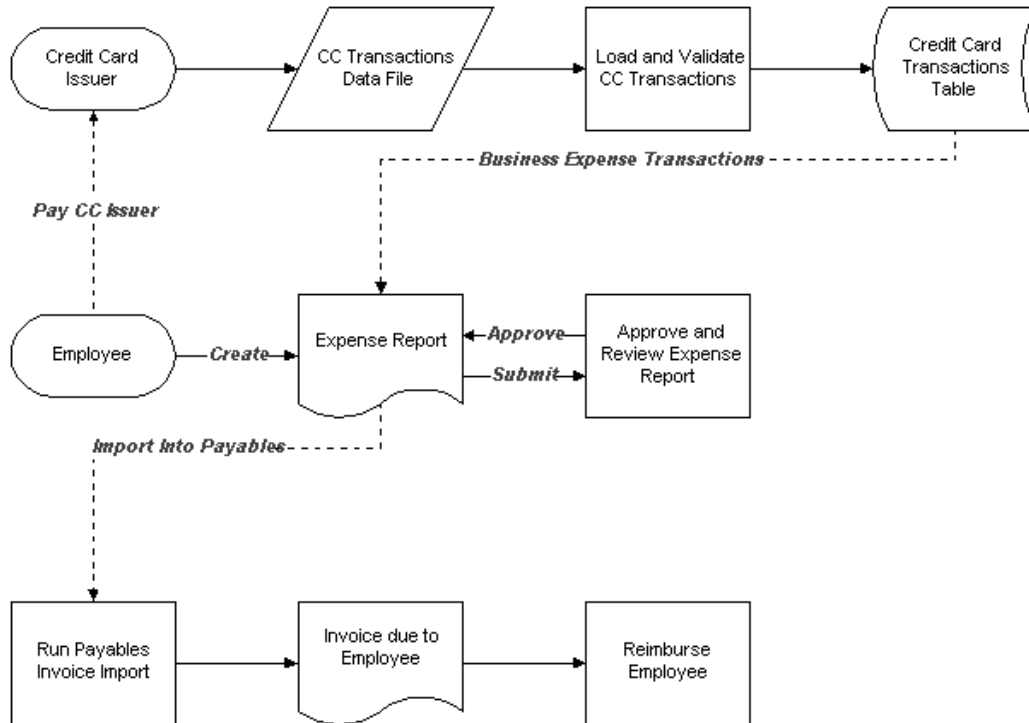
Credit Card Issuer

CC Transactions Data File

Load and Validate CC Transactions

Credit Card Transactions Table

Business Expense Transactions

Pay CC Issuer

Employee

Create

Expense Report

Approve

Submit

Approve and Review Expense Report

Import Into Payables

Run Payables Invoice Import

Invoice due to Employee

Reimburse Employee